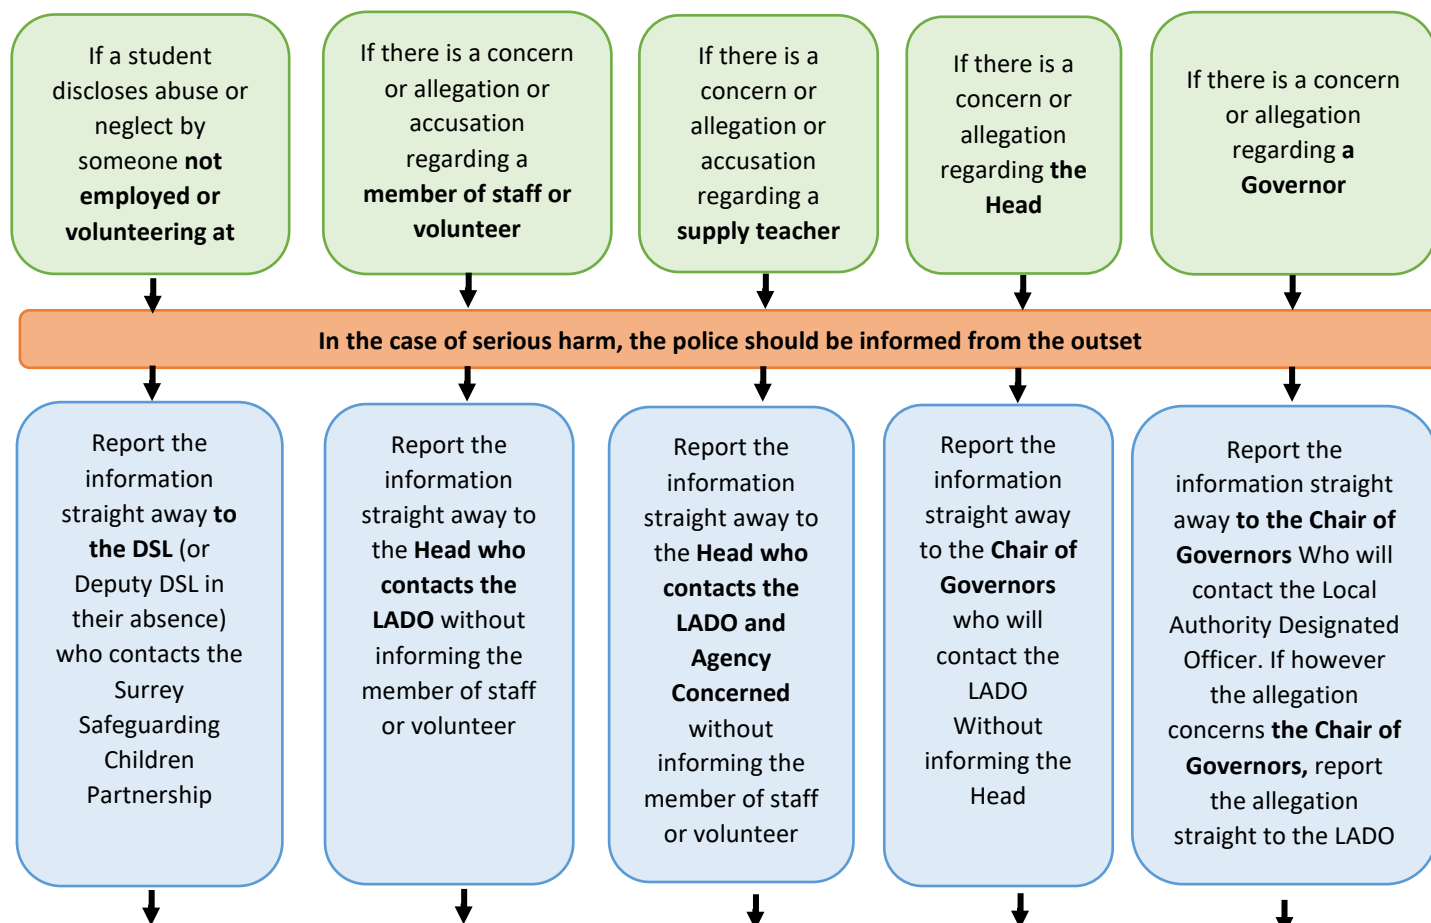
If a student discloses abuse or neglect by someone **not employed or volunteering at**

If there is a concern or allegation or accusation regarding a **member of staff or volunteer**

If there is a concern or allegation or accusation regarding a **supply teacher**

If there is a concern or allegation regarding **the Head**

If there is a concern or allegation regarding **a Governor**

**In the case of serious harm, the police should be informed from the outset**

Report the information straight away **to the DSL** (or Deputy DSL in their absence) who contacts the Surrey Safeguarding Children Partnership

Report the information straight away to the **Head who contacts the LADO** without informing the member of staff or volunteer

Report the information straight away to the **Head who contacts the LADO and Agency Concerned** without informing the member of staff or volunteer

Report the information straight away to the **Chair of Governors** who will contact the LADO Without informing the Head

Report the information straight away **to the Chair of Governors** Who will contact the Local Authority Designated Officer. If however the allegation concerns **the Chair of Governors,** report the allegation straight to the LADO